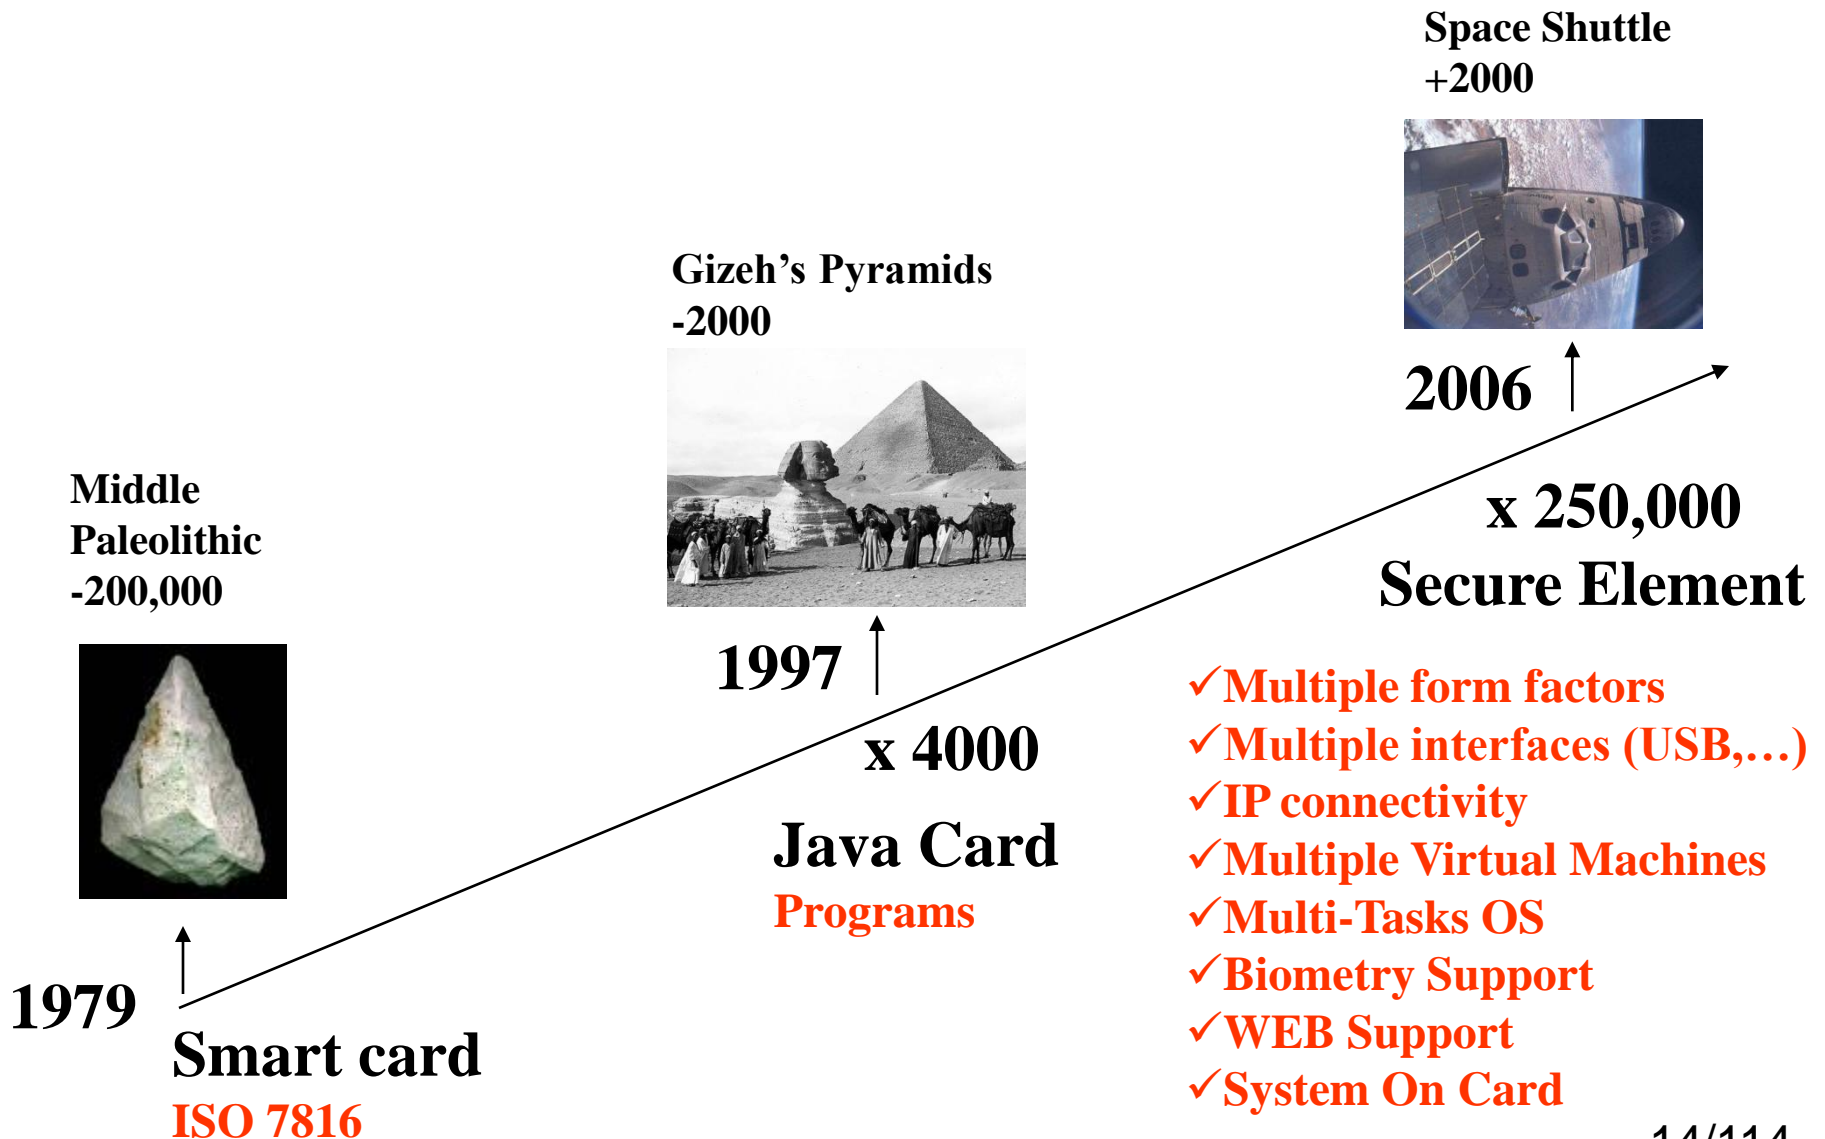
Space Shuttle
+2000

Gizeh's Pyramids
-2000

2006

x 250,000
Secure Element

Middle Paleolithic
-200,000

1997

x 4000

Java Card
Programs

✓Multiple form factors
✓Multiple interfaces (USB,…)
✓IP connectivity
✓Multiple Virtual Machines
✓Multi-Tasks OS
✓Biometry Support
✓WEB Support
✓System On Card

1979
Smart card
ISO 7816

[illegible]